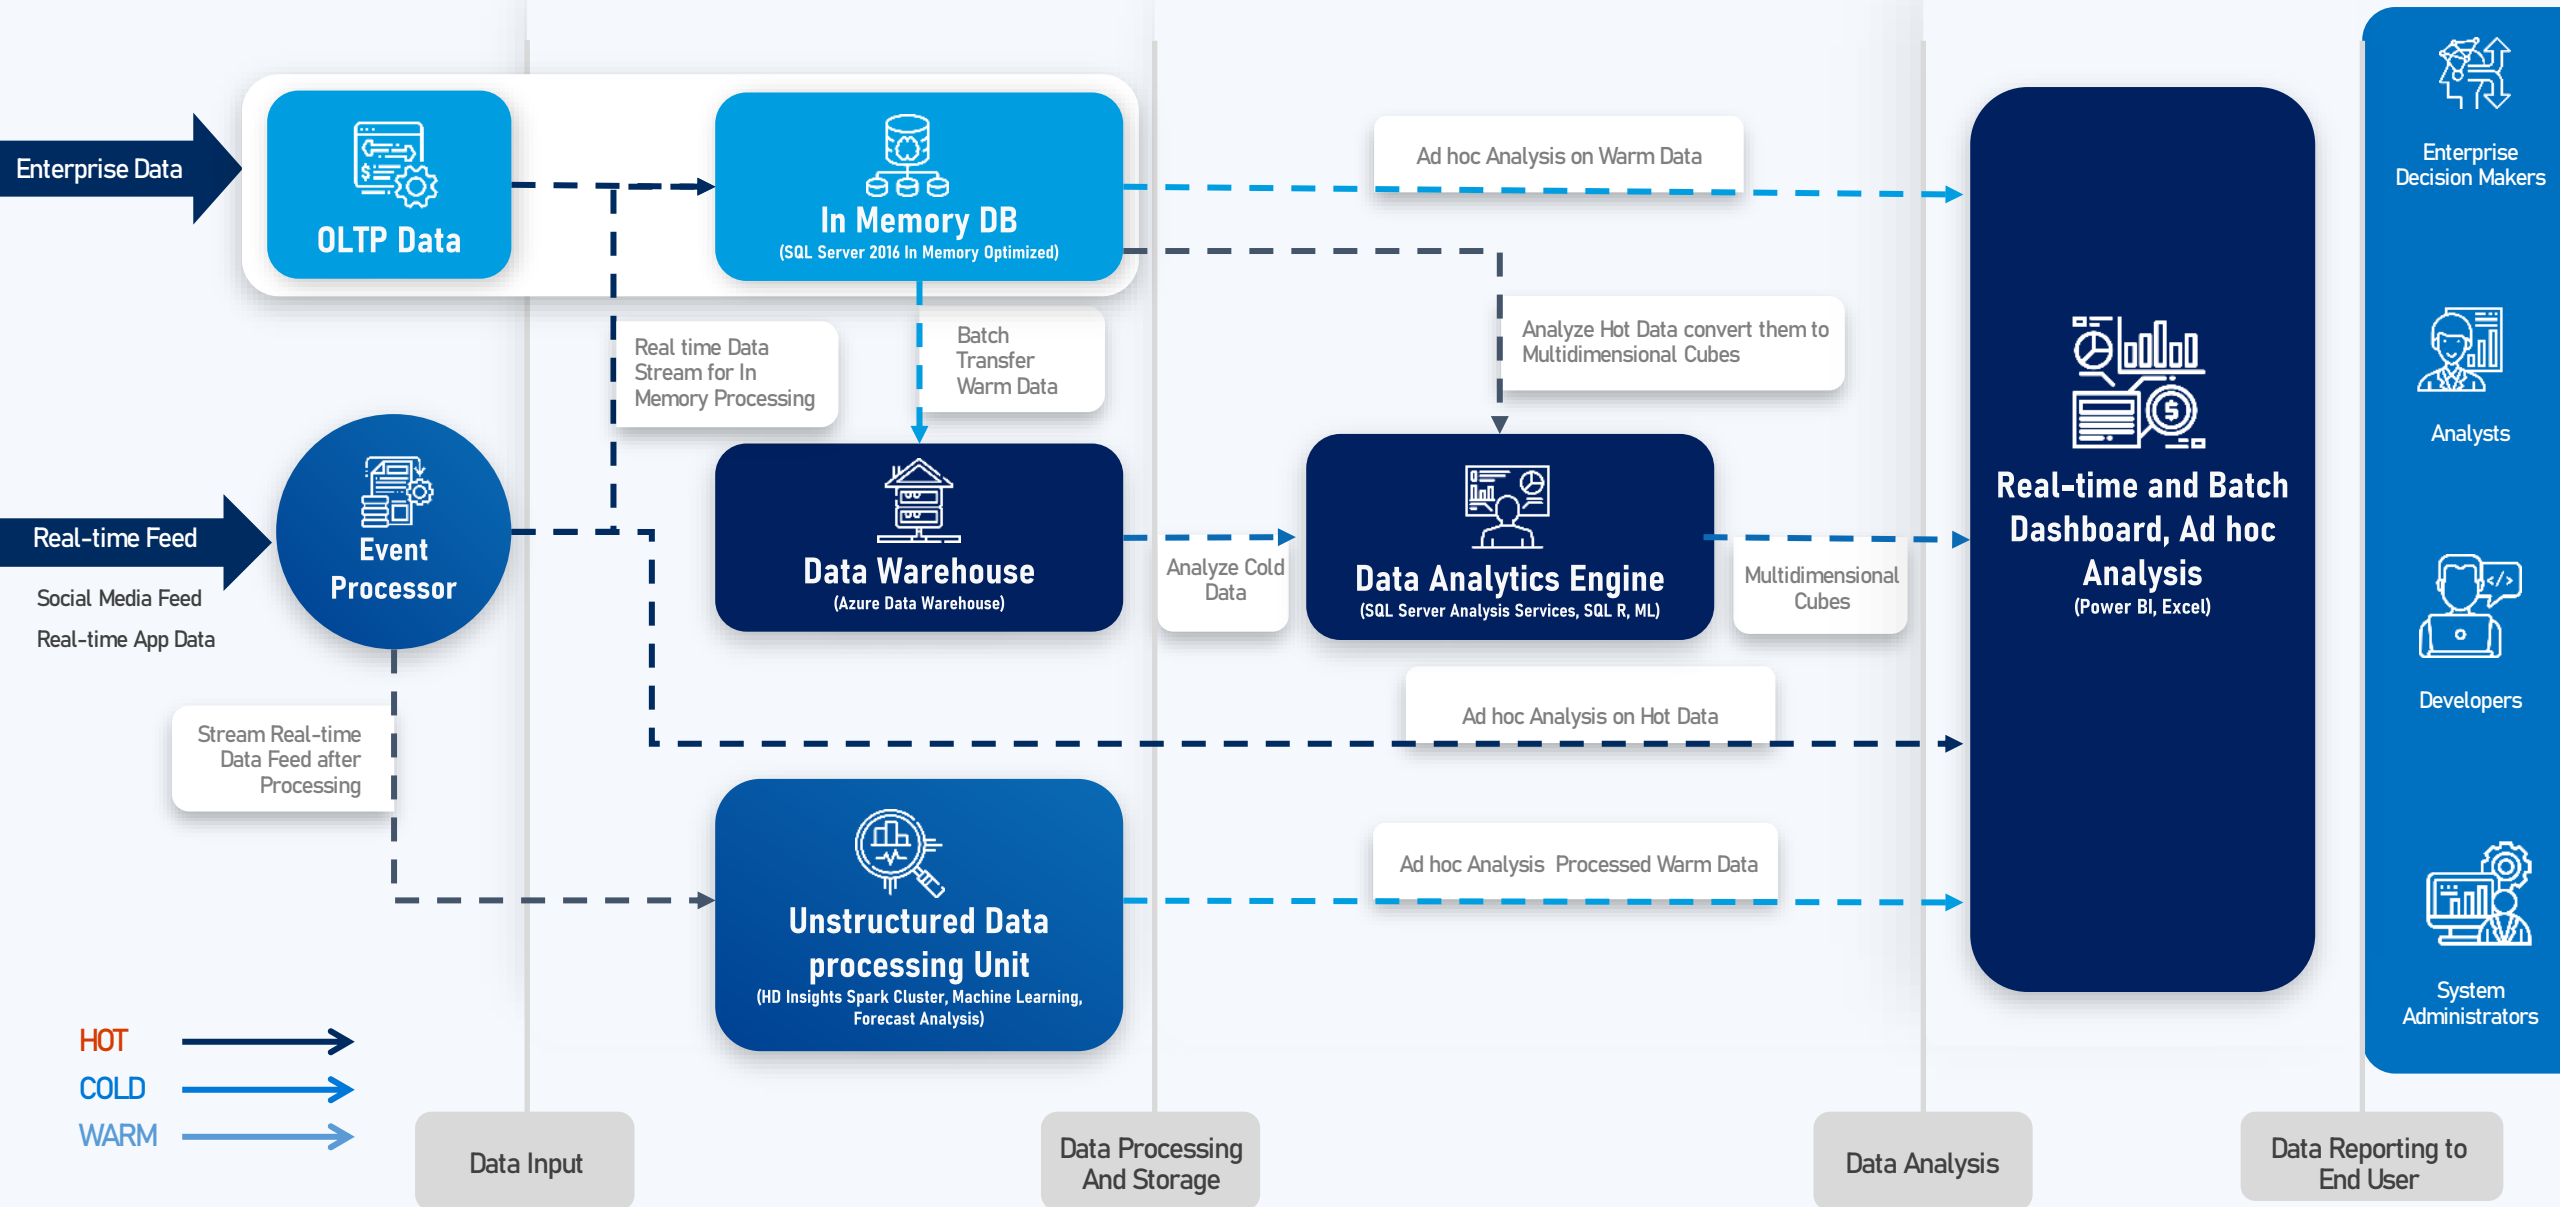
Enterprise Data

OLTP Data

In Memory DB
(SQL Server 2016 In Memory Optimized)

Ad hoc Analysis on Warm Data

Enterprise Decision Makers

Real time Data Stream for In Memory Processing

Batch Transfer Warm Data

Analyze Hot Data convert them to Multidimensional Cubes

Real-time and Batch Dashboard, Ad hoc Analysis
(Power BI, Excel)

Analysts

Real-time Feed

Social Media Feed

Real-time App Data

Event Processor

Data Warehouse
(Azure Data Warehouse)

Analyze Cold Data

Data Analytics Engine
(SQL Server Analysis Services, SQL R, ML)

Multidimensional Cubes

Developers

Ad hoc Analysis on Hot Data

Stream Real-time Data Feed after Processing

Unstructured Data processing Unit
(HD Insights Spark Cluster, Machine Learning, Forecast Analysis)

Ad hoc Analysis Processed Warm Data

System Administrators

HOT

COLD

WARM

Data Input

Data Processing And Storage

Data Analysis

Data Reporting to End User